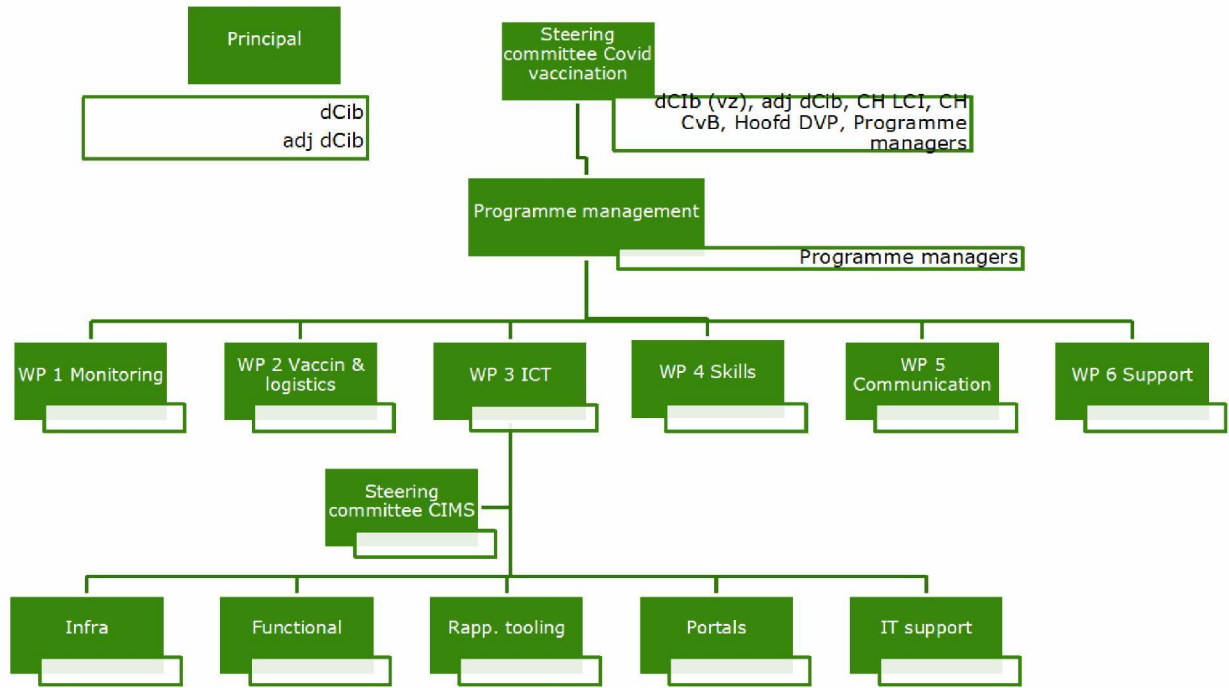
Principal

dCib
adj dCib

Steering committee Covid vaccination

dCIb (vz), adj dCib, CH LCI, CH CvB, Hoofd DVP, Programme managers

Programme management

Programme managers

WP 1 Monitoring

WP 2 Vaccin & logistics

WP 3 ICT

WP 4 Skills

WP 5 Communication

WP 6 Support

Steering committee CIMS

Infra

Functional

Rapp. tooling

Portals

IT support